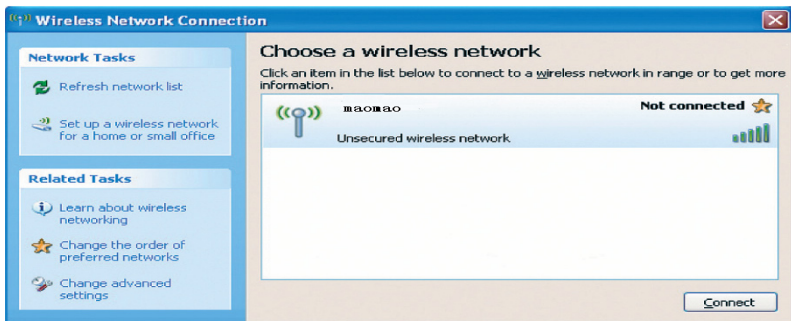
Wireless Network Connection

Network Tasks

Refresh network list

Set up a wireless network for a home or small office

Related Tasks

Learn about wireless networking

Change the order of preferred networks

Change advanced settings

Choose a wireless network

Click an item in the list below to connect to a wireless network in range or to get more information.

maomao

Not connected

Unsecured wireless network

Connect